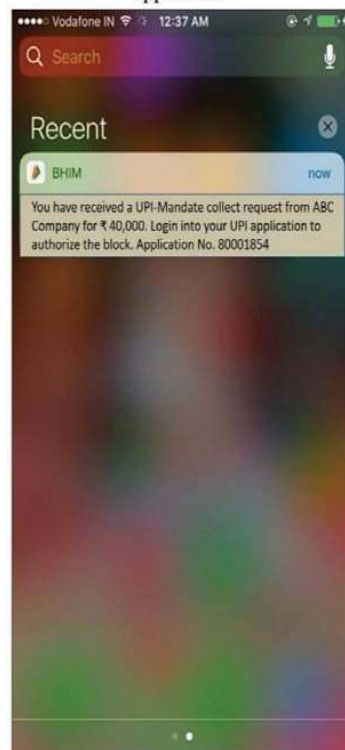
••••○ Vodafone IN 12:37 AM

Search

Recent

BHIM

now

You have received a UPI-Mandate collect request from ABC Company for ₹ 40,000. Login into your UPI application to authorize the block. Application No. 80001854